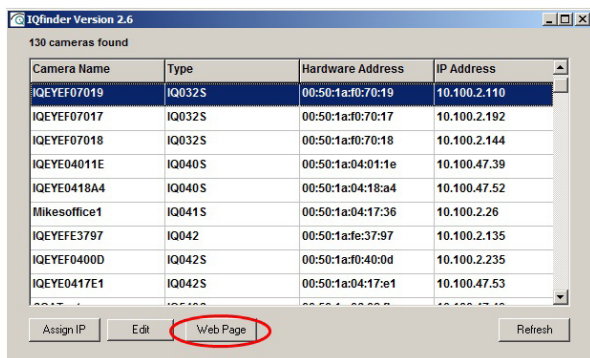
IQfinder Version 2.6

130 cameras found

| Camera Name | Type | Hardware Address | IP Address |
|---|---|---|---|
| IQEYEF07019 | IQ032S | 00:50:1a:f0:70:19 | 10.100.2.110 |
| IQEYEF07017 | IQ032S | 00:50:1a:f0:70:17 | 10.100.2.192 |
| IQEYEF07018 | IQ032S | 00:50:1a:f0:70:18 | 10.100.2.144 |
| IQEYE04011E | IQ040S | 00:50:1a:04:01:1e | 10.100.47.39 |
| IQEYE0418A4 | IQ040S | 00:50:1a:04:18:a4 | 10.100.47.52 |
| Mikesoffice1 | IQ041S | 00:50:1a:04:17:36 | 10.100.2.26 |
| IQEYEFE3797 | IQ042 | 00:50:1a:fe:37:97 | 10.100.2.135 |
| IQEYEF0400D | IQ042S | 00:50:1a:f0:40:0d | 10.100.2.235 |
| IQEYE0417E1 | IQ042S | 00:50:1a:04:17:e1 | 10.100.47.53 |
| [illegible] | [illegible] | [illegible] | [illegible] |

Assign IP    Edit    Web Page    Refresh